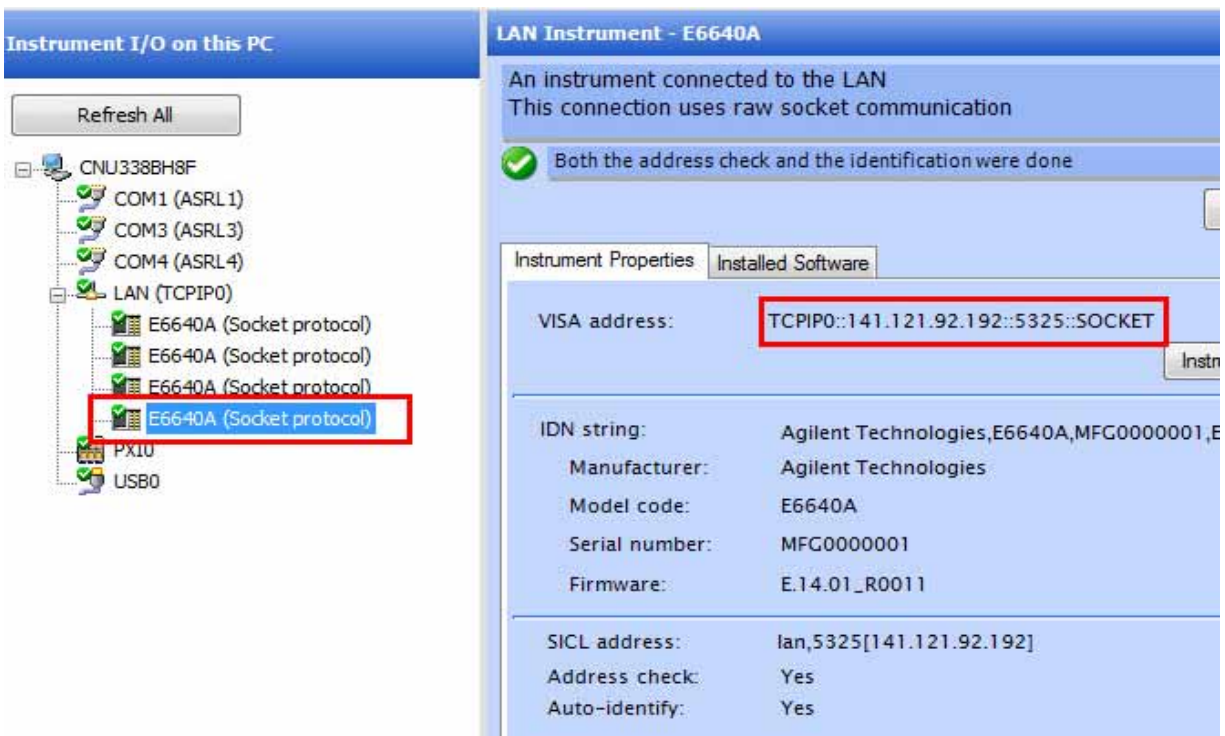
Instrument I/O on this PC

Refresh All

CNU338BH8F
COM1 (ASRL1)
COM3 (ASRL3)
COM4 (ASRL4)
LAN (TCPIP0)
E6640A (Socket protocol)
E6640A (Socket protocol)
E6640A (Socket protocol)
E6640A (Socket protocol)
PXI0
USB0

LAN Instrument - E6640A

An instrument connected to the LAN
This connection uses raw socket communication

Both the address check and the identification were done

Instrument Properties | Installed Software

VISA address: TCPIP0::141.121.92.192::5325::SOCKET

Instr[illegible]

IDN string: Agilent Technologies,E6640A,MFG0000001,E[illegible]
Manufacturer: Agilent Technologies
Model code: E6640A
Serial number: MFG0000001
Firmware: E.14.01_R0011

SICL address: lan,5325[141.121.92.192]
Address check: Yes
Auto-identify: Yes